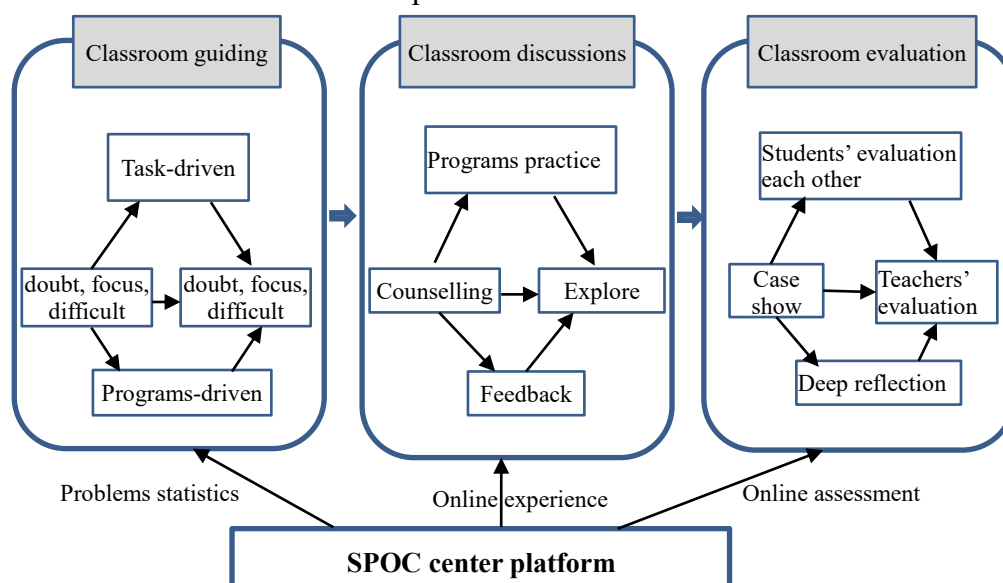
Classroom guiding

Task-driven

doubt, focus, difficult

doubt, focus, difficult

Programs-driven

Classroom discussions

Programs practice

Counselling

Explore

Feedback

Classroom evaluation

Students' evaluation each other

Case show

Teachers' evaluation

Deep reflection

Problems statistics

Online experience

Online assessment

SPOC center platform